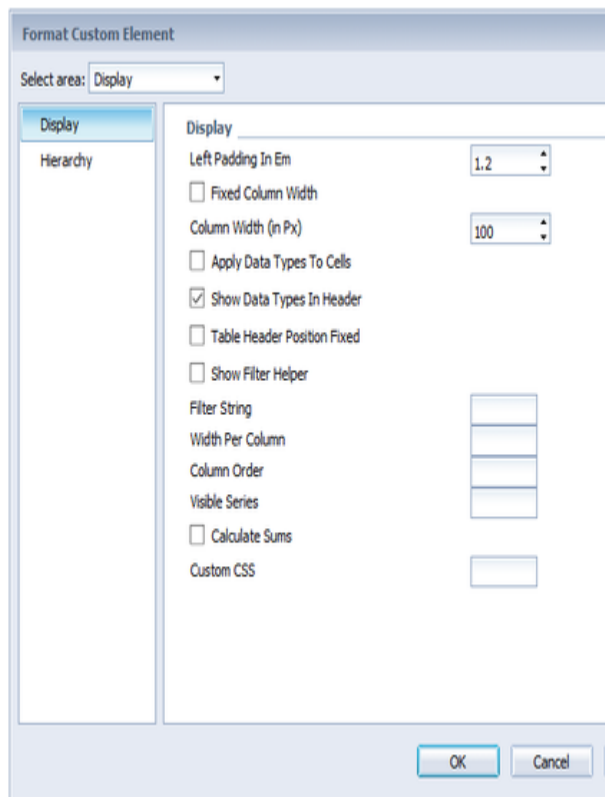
Format Custom Element

Select area: Display

Display
Hierarchy

Display

Left Padding In Em 1.2

Fixed Column Width

Column Width (in Px) 100

Apply Data Types To Cells

Show Data Types In Header

Table Header Position Fixed

Show Filter Helper

Filter String

Width Per Column

Column Order

Visible Series

Calculate Sums

Custom CSS

OK
Cancel